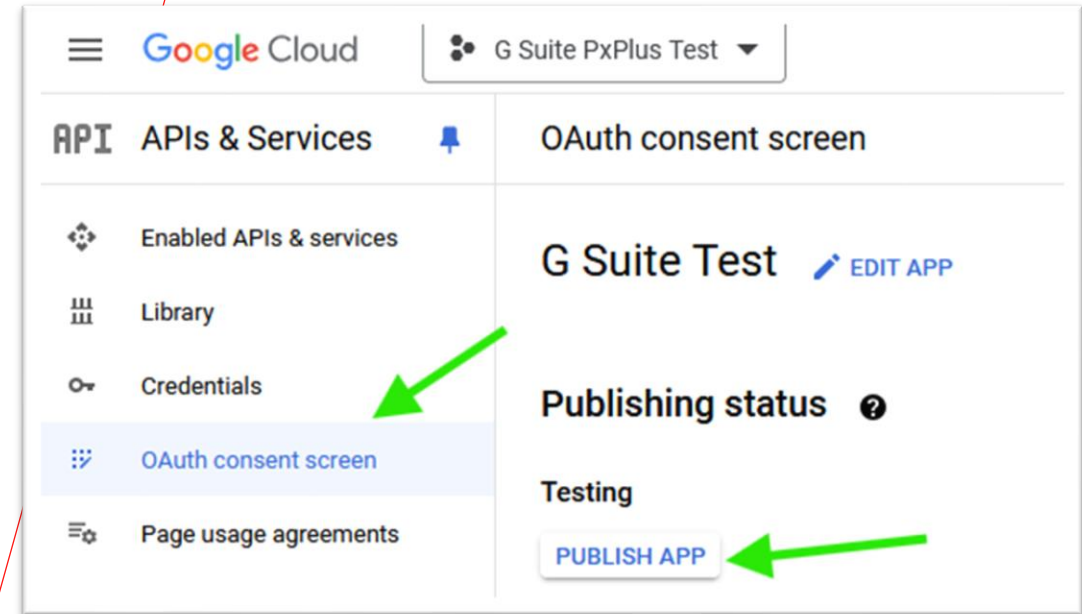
Google Cloud

G Suite PxPlus Test

API APIs & Services

OAuth consent screen

Enabled APIs & services

Library

Credentials

OAuth consent screen

Page usage agreements

G Suite Test

EDIT APP

Publishing status

Testing

PUBLISH APP